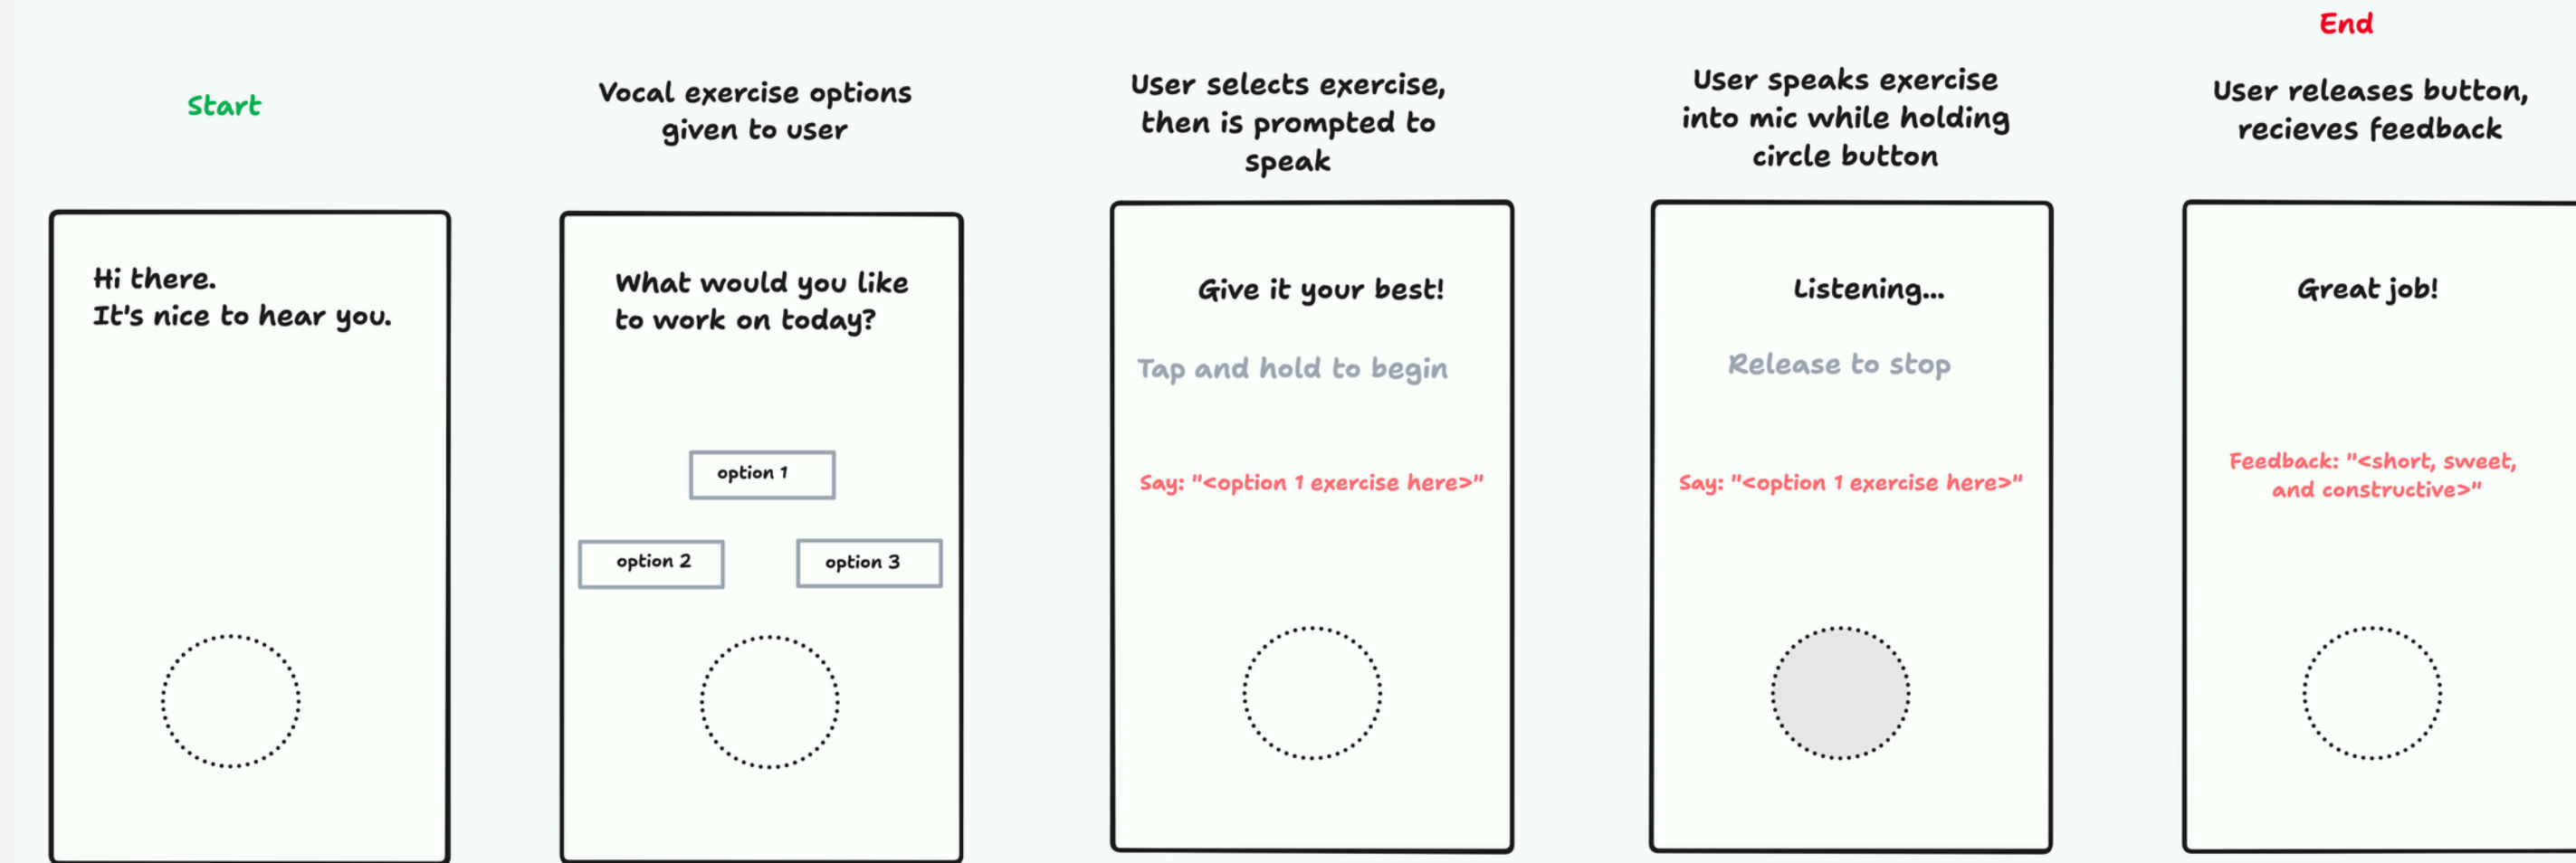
Start

Hi there.
It's nice to hear you.

Vocal exercise options given to user

What would you like to work on today?

option 1

option 2

option 3

User selects exercise, then is prompted to speak

Give it your best!

Tap and hold to begin

Say: "<option 1 exercise here>"

User speaks exercise into mic while holding circle button

Listening...

Release to stop

Say: "<option 1 exercise here>"

End

User releases button, recieves feedback

Great job!

Feedback: "<short, sweet, and constructive>"